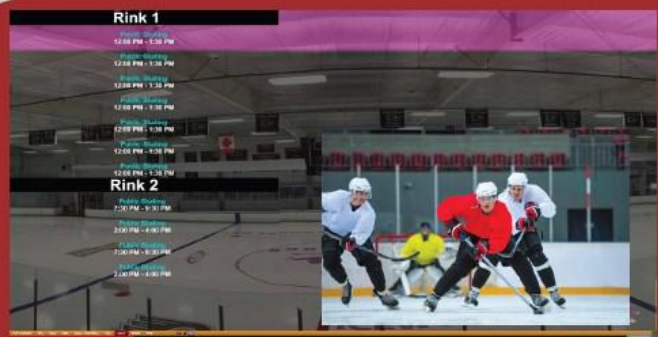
Rink 1

Public Skating
12:00 PM - 1:30 PM

Public Skating
12:00 PM - 1:30 PM

Public Skating
12:00 PM - 1:30 PM

Public Skating
12:00 PM - 1:30 PM

Public Skating
12:00 PM - 1:30 PM

Public Skating
12:00 PM - 1:30 PM

Public Skating
12:00 PM - 1:30 PM

Rink 2

Public Skating
7:30 PM - 9:30 PM

Public Skating
2:00 PM - 4:00 PM

Public Skating
7:30 PM - 9:30 PM

Public Skating
2:00 PM - 4:00 PM

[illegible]